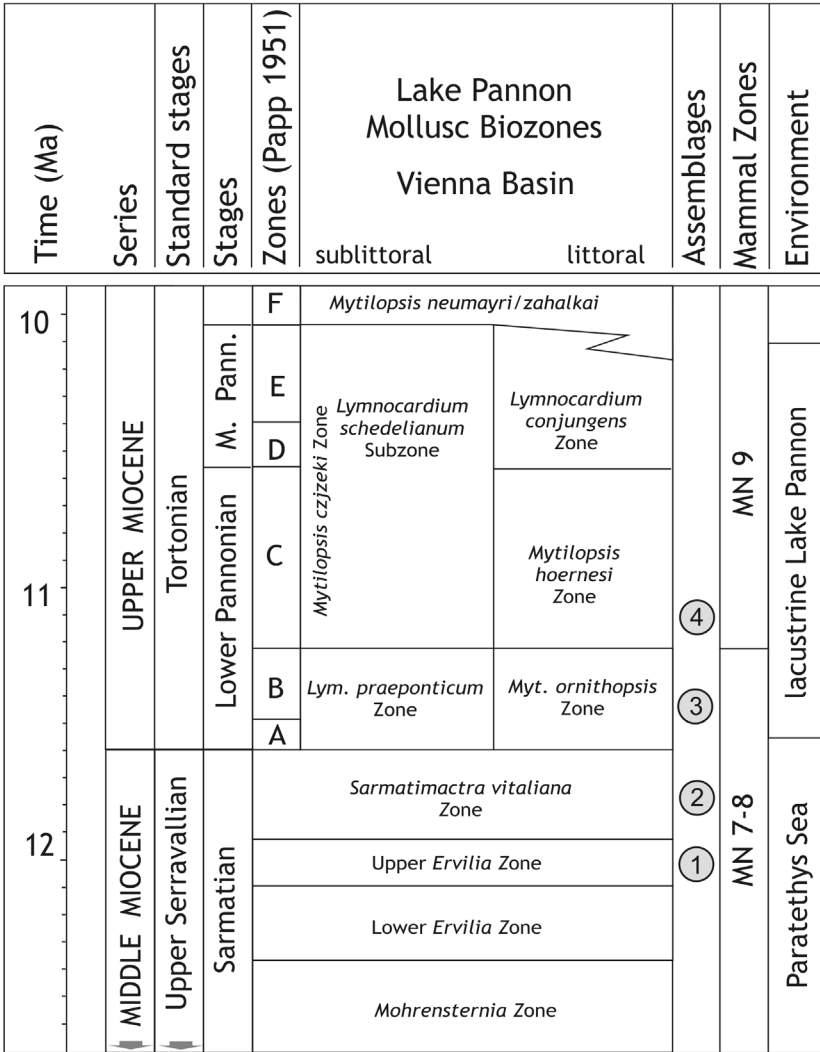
| Time (Ma) | Series | Standard stages | Stages | Zones (Papp 1951) | Lake Pannon Mollusc Biozones Vienna Basin sublittoral | littoral | Assemblages | Mammal Zones | Environment |
|---|---|---|---|---|---|---|---|---|---|
| 10 | UPPER MIOCENE | Tortonian | | F | *Mytilopsis neumayri/zahalkai* | | | MN 9 | |
| | | | M. Pann. | E | *Mytilopsis czjzeki* Zone *Lymnocardium schedelianum* Subzone | *Lymnocardium conjungens* Zone | | | lacustrine Lake Pannon |
| | | | | D | | | | | |
| 11 | | | Lower Pannonian | C | | *Mytilopsis hoernesi* Zone | 4 | | |
| | | | | B | *Lym. praeponticum* Zone | *Myt. ornithopsis* Zone | 3 | MN 7-8 | |
| | | | | A | | | | | |
| | MIDDLE MIOCENE | Upper Serravallian | Sarmatian | | *Sarmatimactra vitaliana* Zone | | 2 | | Paratethys Sea |
| 12 | | | | | Upper *Ervilia* Zone | | 1 | | |
| | | | | | Lower *Ervilia* Zone | | | | |
| | | | | | *Mohrensternia* Zone | | | | |